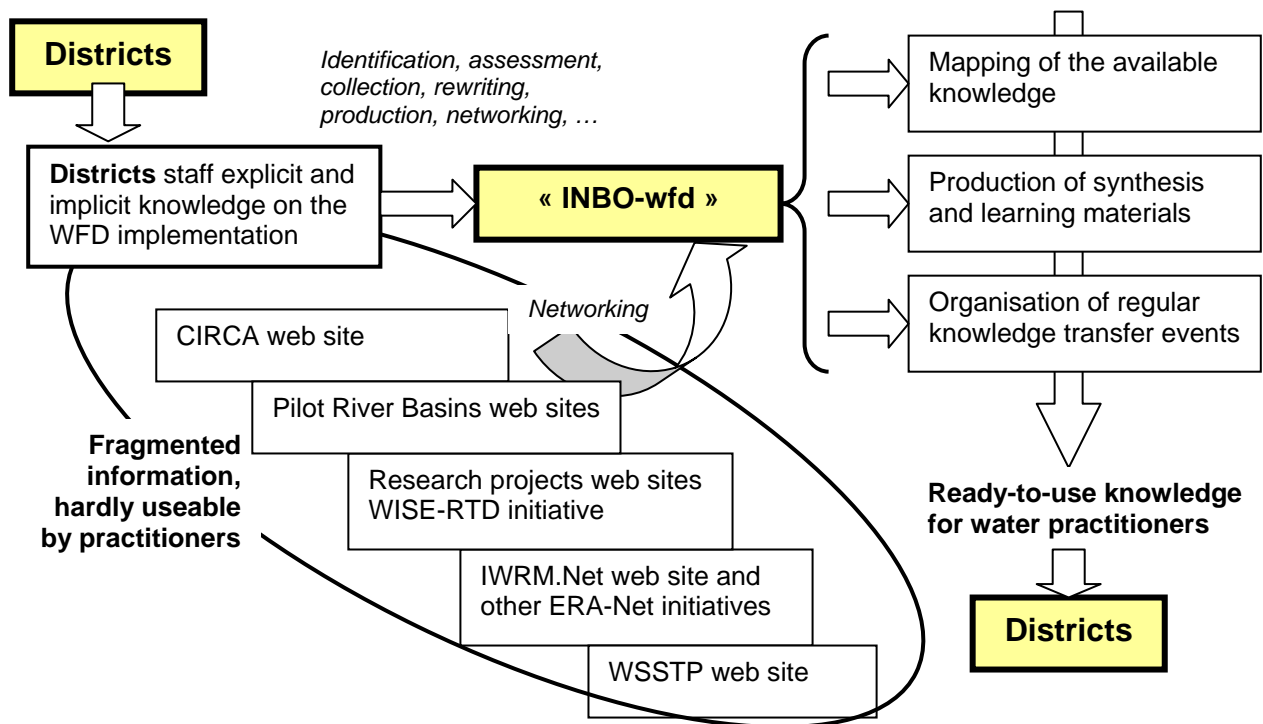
Districts

Identification, assessment, collection, rewriting, production, networking, …

Districts staff explicit and implicit knowledge on the WFD implementation

« INBO-wfd »

Mapping of the available knowledge

Production of synthesis and learning materials

Organisation of regular knowledge transfer events

Networking

CIRCA web site

Pilot River Basins web sites

Research projects web sites WISE-RTD initiative

IWRM.Net web site and other ERA-Net initiatives

WSSTP web site

Fragmented information, hardly useable by practitioners

Ready-to-use knowledge for water practitioners

Districts